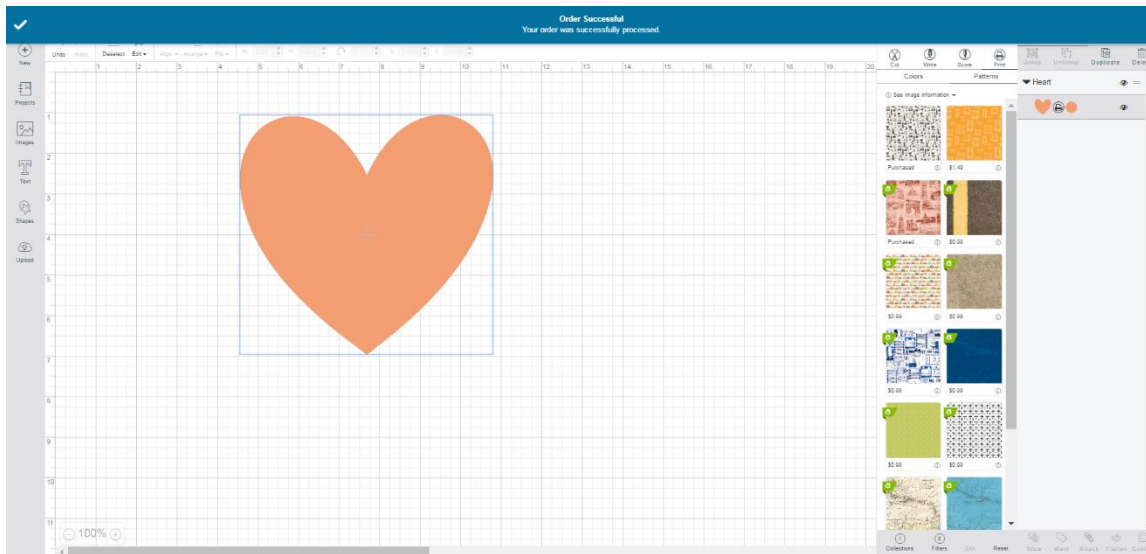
Order Successful
Your order was successfully processed.

New
Projects
Images
Text
Shapes
Upload

Undo Redo Deselect Edit Align Arrange Flip

1 2 3 4 5 6 7 8 9 10 11 12 13 14 15 16 17 18 19 20

1 2 3 4 5 6 7 8 9 10 11

100%

Cut Write Score Print
Colors Patterns
See image information

Purchased $1.49
Purchased $0.99
$0.99 $0.99
$0.99 $0.99
$0.99 $0.99

Collections Filters Edit Reset

Group Ungroup Duplicate Delete
Heart

Slice Weld Attach Flatten